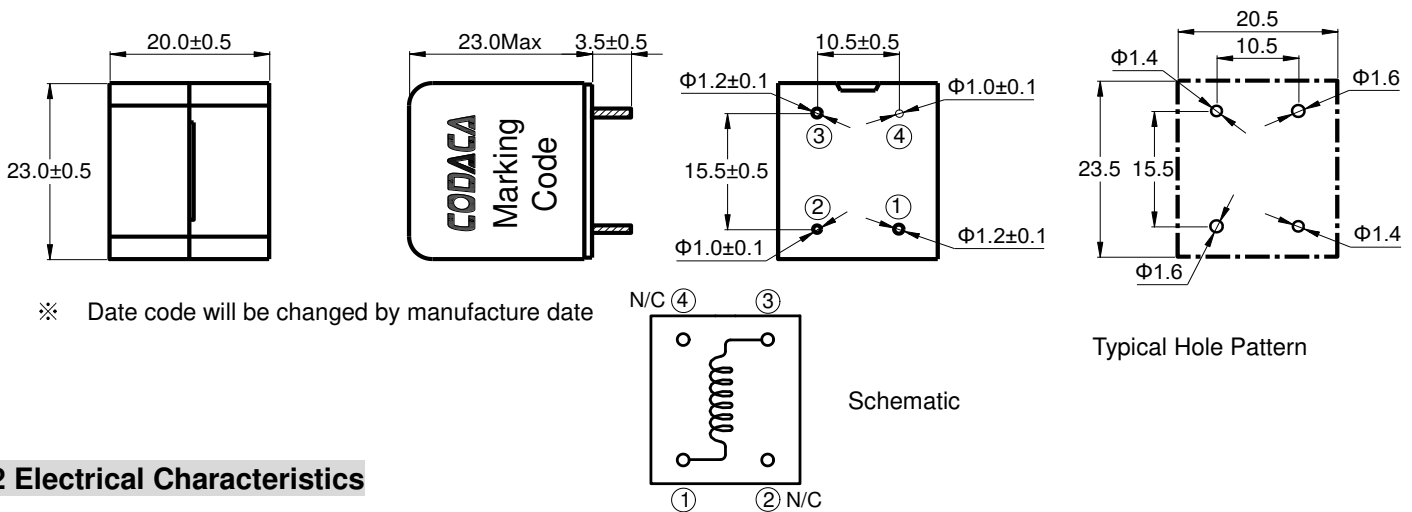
20.0±0.5

23.0±0.5

23.0Max

3.5±0.5

CODACA

Marking Code

10.5±0.5

Φ1.2±0.1

Φ1.0±0.1

③

④

15.5±0.5

②

①

Φ1.0±0.1

Φ1.2±0.1

20.5

10.5

Φ1.4

Φ1.6

23.5

15.5

Φ1.6

Φ1.4

※ Date code will be changed by manufacture date

N/C ④

③

①

② N/C

Schematic

Typical Hole Pattern

2 Electrical Characteristics